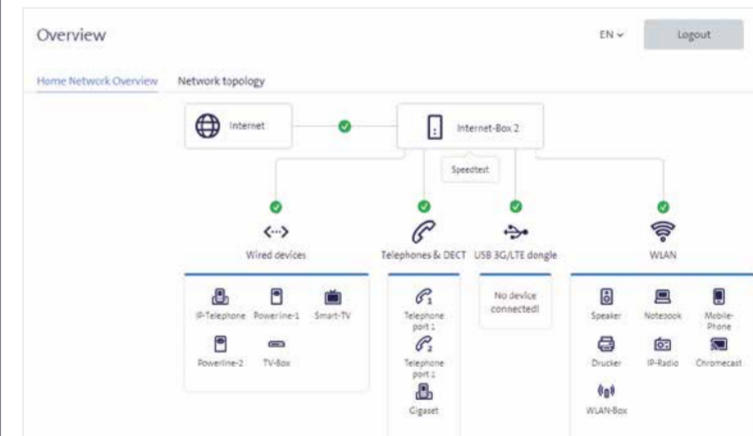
Overview

EN

Logout

Home Network Overview

Network topology

Internet

Internet-Box 2

Speedtest

Wired devices

Telephones & DECT

USB 3G/LTE dongle

WLAN

IP-Telephone

Powerline-1

Smart-TV

Powerline-2

TV-Box

Telephone port 1

Telephone port 2

Cigaset

No device connected!

Speaker

Notebook

Mobile-Phone

Drucker

IP-Radio

Chromecast

WLAN-Box